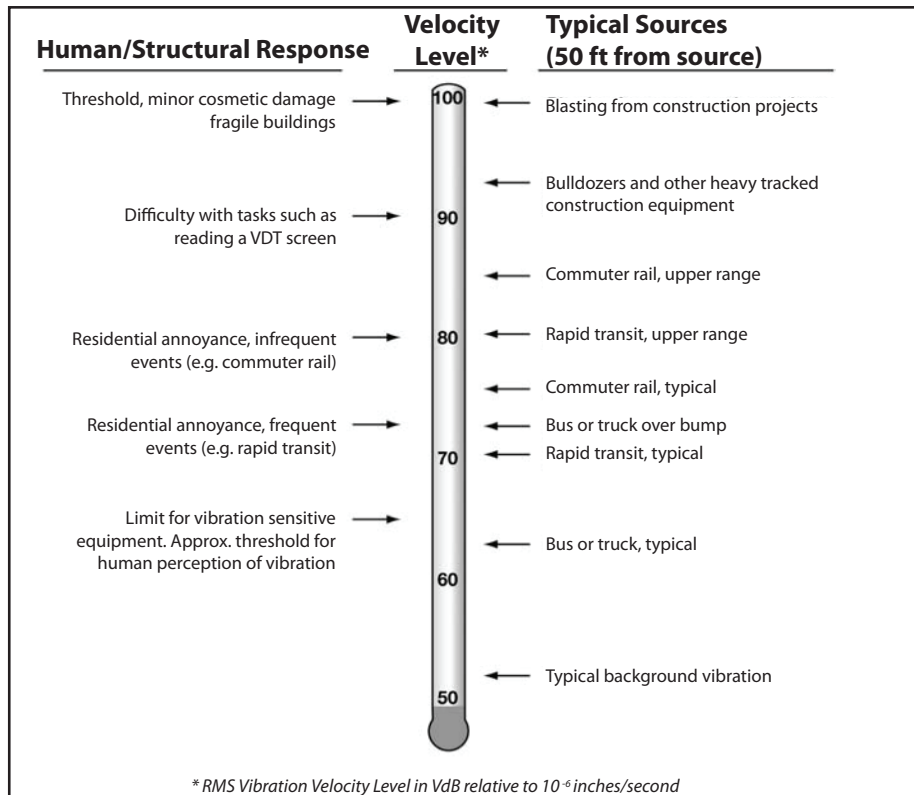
Human/Structural Response

Velocity Level*

Typical Sources (50 ft from source)

Threshold, minor cosmetic damage fragile buildings

100

Blasting from construction projects

Bulldozers and other heavy tracked construction equipment

Difficulty with tasks such as reading a VDT screen

90

Commuter rail, upper range

Residential annoyance, infrequent events (e.g. commuter rail)

80

Rapid transit, upper range

Commuter rail, typical

Residential annoyance, frequent events (e.g. rapid transit)

Bus or truck over bump

70

Rapid transit, typical

Limit for vibration sensitive equipment. Approx. threshold for human perception of vibration

Bus or truck, typical

60

Typical background vibration

50

* RMS Vibration Velocity Level in VdB relative to $10^{-6}$ inches/second